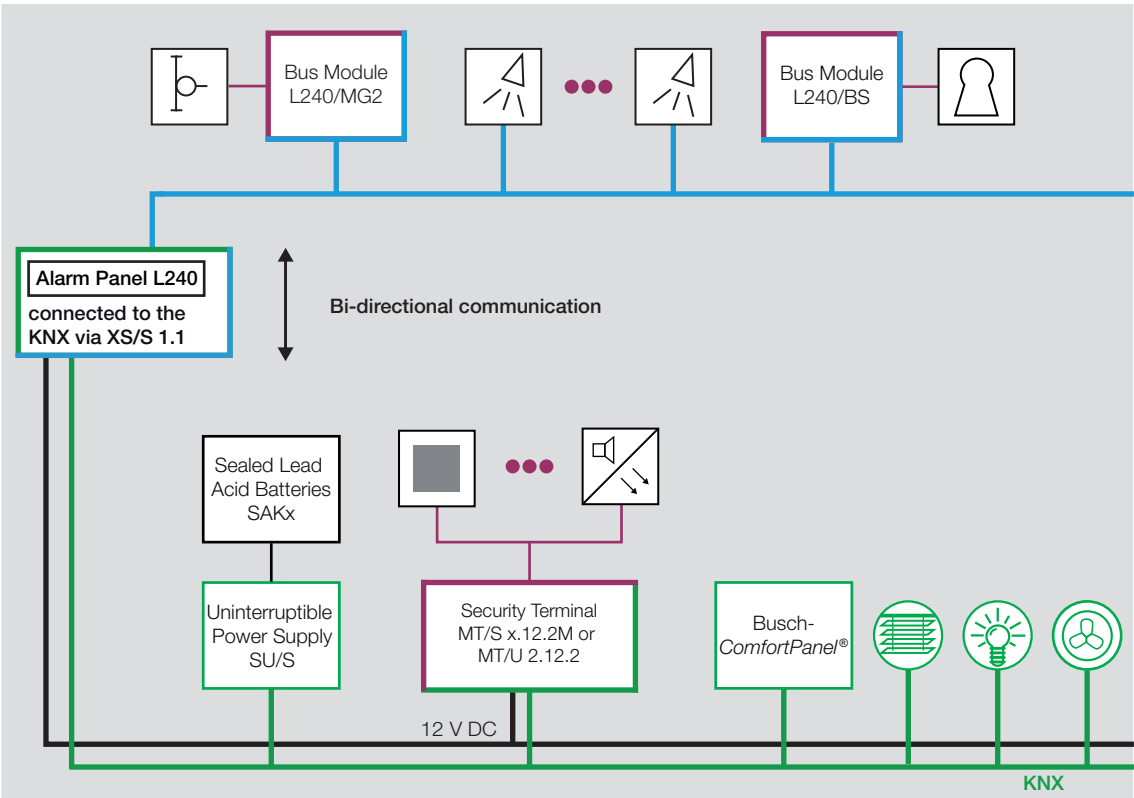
Bus Module L240/MG2

Bus Module L240/BS

Alarm Panel L240

connected to the KNX via XS/S 1.1

Bi-directional communication

Sealed Lead Acid Batteries SAKx

Uninterruptible Power Supply SU/S

Security Terminal MT/S x.12.2M or MT/U 2.12.2

Busch-ComfortPanel®

12 V DC

KNX